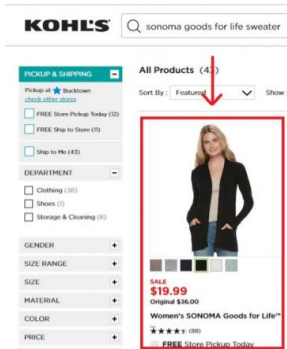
KOHL'S

sonoma goods for life sweater

PICKUP & SHIPPING

Pickup at Bucktown
check other stores

FREE Store Pickup Today (12)

FREE Ship to Store (11)

Ship to Me (43)

DEPARTMENT

Clothing (36)

Shoes (1)

Storage & Cleaning (6)

GENDER

SIZE RANGE

SIZE

MATERIAL

COLOR

PRICE

All Products (43)

Sort By: Featured

Show

SALE
$19.99
Original $36.00

Women's SONOMA Goods for Life™

(88)

FREE Store Pickup Today